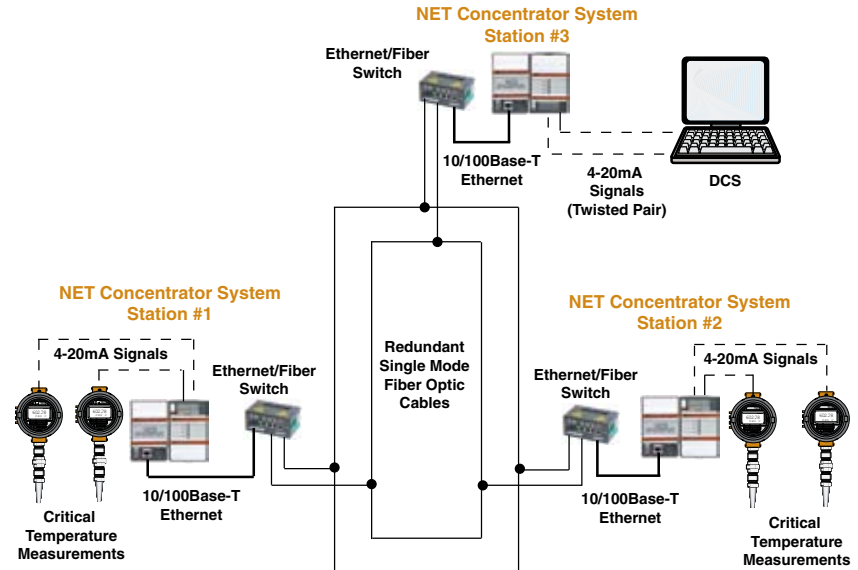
NET Concentrator System
Station #3

Ethernet/Fiber
Switch

10/100Base-T
Ethernet

4-20mA
Signals
(Twisted Pair)

DCS

NET Concentrator System
Station #1

4-20mA Signals

Ethernet/Fiber
Switch

Redundant
Single Mode
Fiber Optic
Cables

NET Concentrator System
Station #2

Ethernet/Fiber
Switch

4-20mA Signals

10/100Base-T
Ethernet

Critical
Temperature
Measurements

10/100Base-T
Ethernet

Critical
Temperature
Measurements